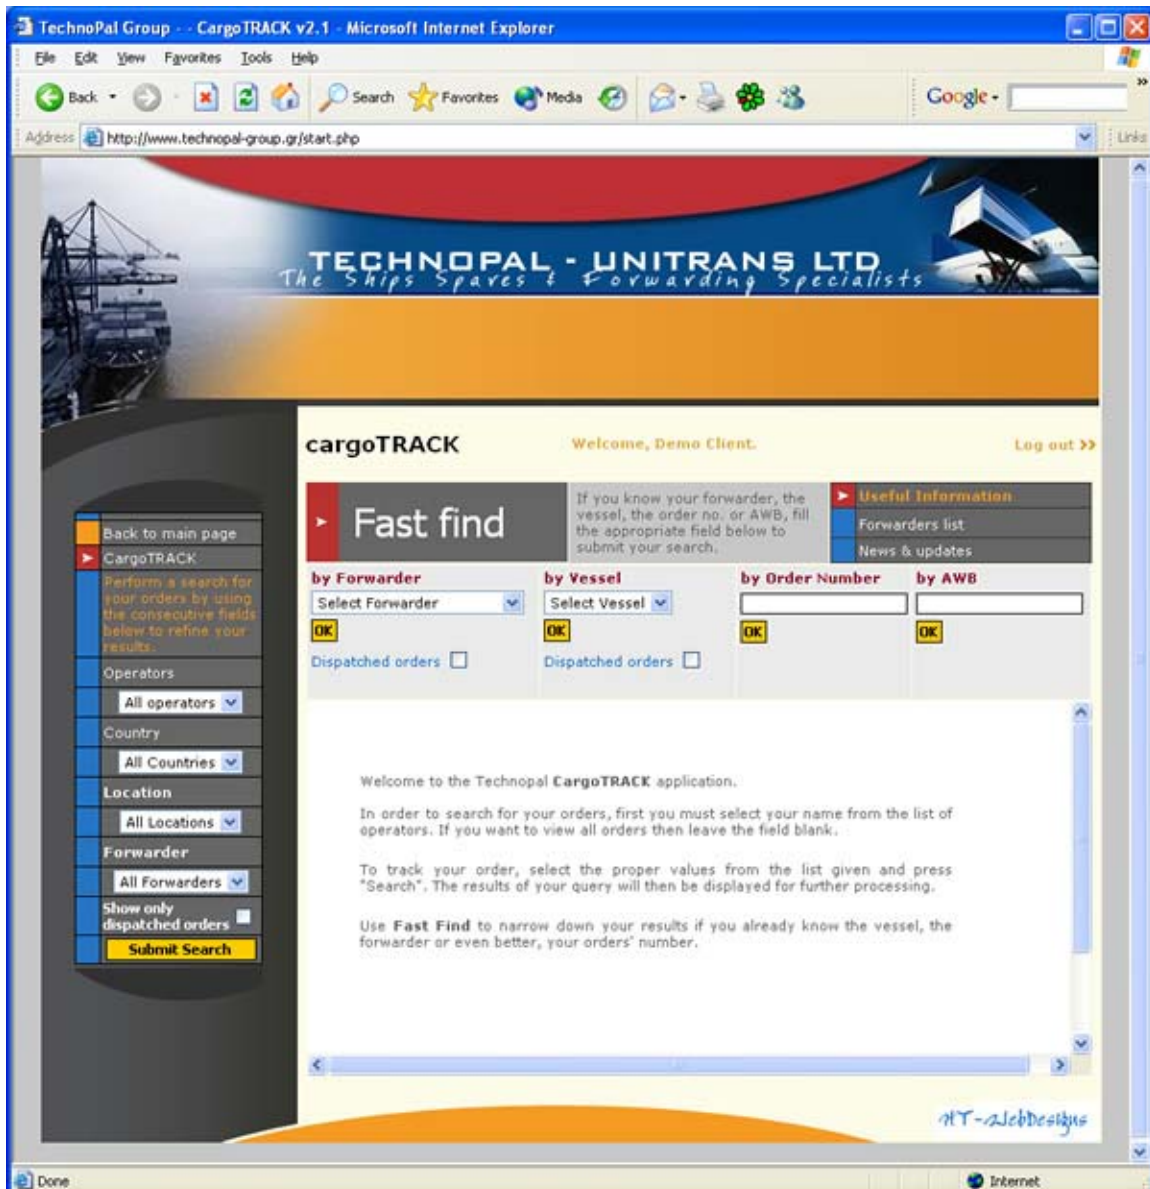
TechnoPal Group - - CargoTRACK v2.1 - Microsoft Internet Explorer

File Edit View Favorites Tools Help

Back Search Favorites Media Google

Address http://www.technopal-group.gr/start.php Links

TECHNOPAL - UNITRANS LTD
The Ships Spares & Forwarding Specialists

cargoTRACK Welcome, Demo Client. Log out >>

Fast find

If you know your forwarder, the vessel, the order no. or AWB, fill the appropriate field below to submit your search.

Useful Information
Forwarders list
News & updates

Back to main page
CargoTRACK
Perform a search for your orders by using the consecutive fields below to refine your results.
Operators
All operators
Country
All Countries
Location
All Locations
Forwarder
All Forwarders
Show only dispatched orders
Submit Search

by Forwarder
Select Forwarder
OK
Dispatched orders

by Vessel
Select Vessel
OK
Dispatched orders

by Order Number
OK

by AWB
OK

Welcome to the Technopal CargoTRACK application.

In order to search for your orders, first you must select your name from the list of operators. If you want to view all orders then leave the field blank.

To track your order, select the proper values from the list given and press "Search". The results of your query will then be displayed for further processing.

Use Fast Find to narrow down your results if you already know the vessel, the forwarder or even better, your orders' number.

HT-WebDesigns

Done Internet